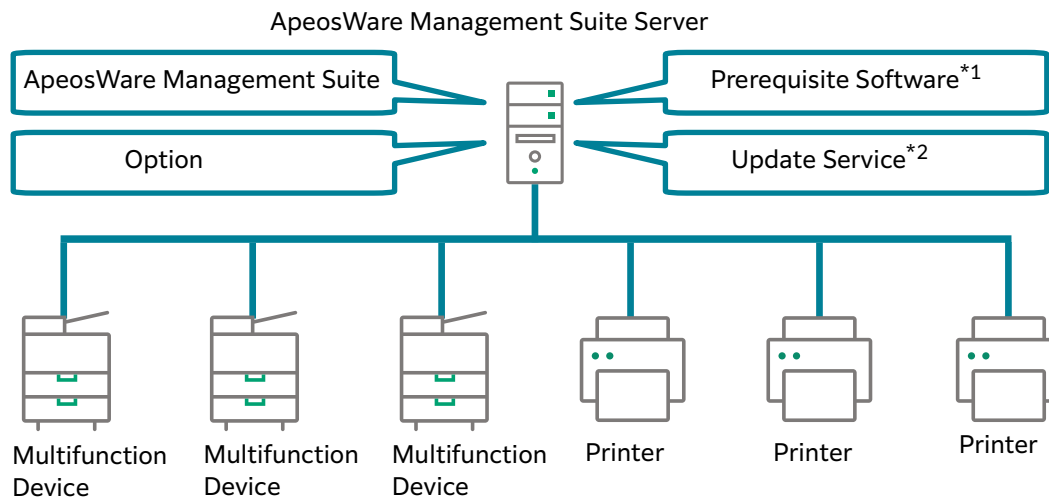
ApeosWare Management Suite Server

ApeosWare Management Suite

Prerequisite Software$^{*1}$

Option

Update Service$^{*2}$

Multifunction Device

Multifunction Device

Multifunction Device

Printer

Printer

Printer